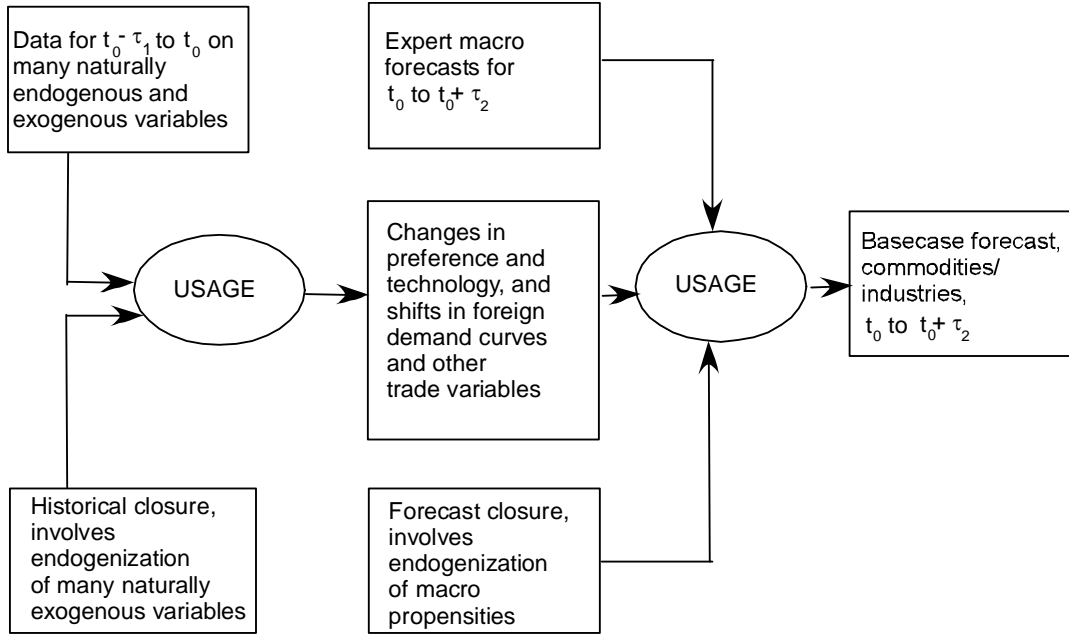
Data for $t_0 - \tau_1$ to $t_0$ on many naturally endogenous and exogenous variables

Expert macro forecasts for $t_0$ to $t_0 + \tau_2$

USAGE

Changes in preference and technology, and shifts in foreign demand curves and other trade variables

USAGE

Basecase forecast, commodities/ industries, $t_0$ to $t_0 + \tau_2$

Historical closure, involves endogenization of many naturally exogenous variables

Forecast closure, involves endogenization of macro propensities